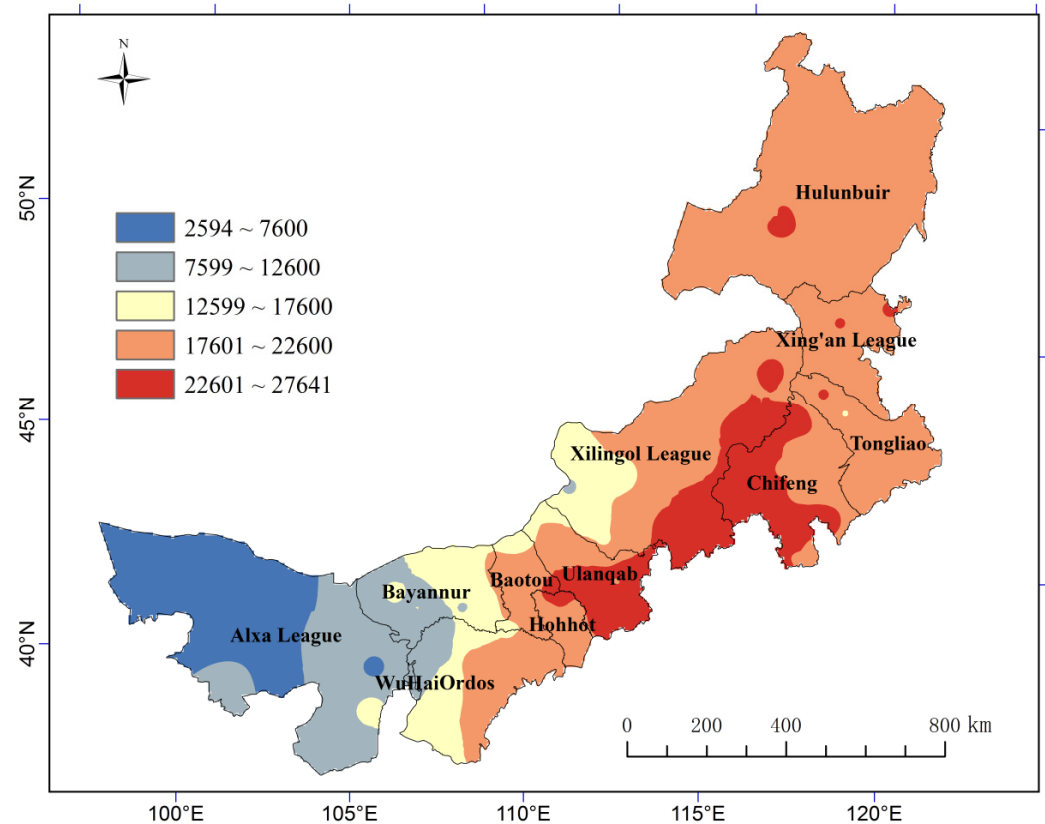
N

50°N

45°N

40°N

2594 ~ 7600
7599 ~ 12600
12599 ~ 17600
17601 ~ 22600
22601 ~ 27641

Hulunbuir

Xing'an League

Tongliao

Xilingol League

Chifeng

Baotou

Ulanqab

Bayannur

Hohhot

Alxa League

WuHaiOrdos

0 200 400 800 km

100°E 105°E 110°E 115°E 120°E